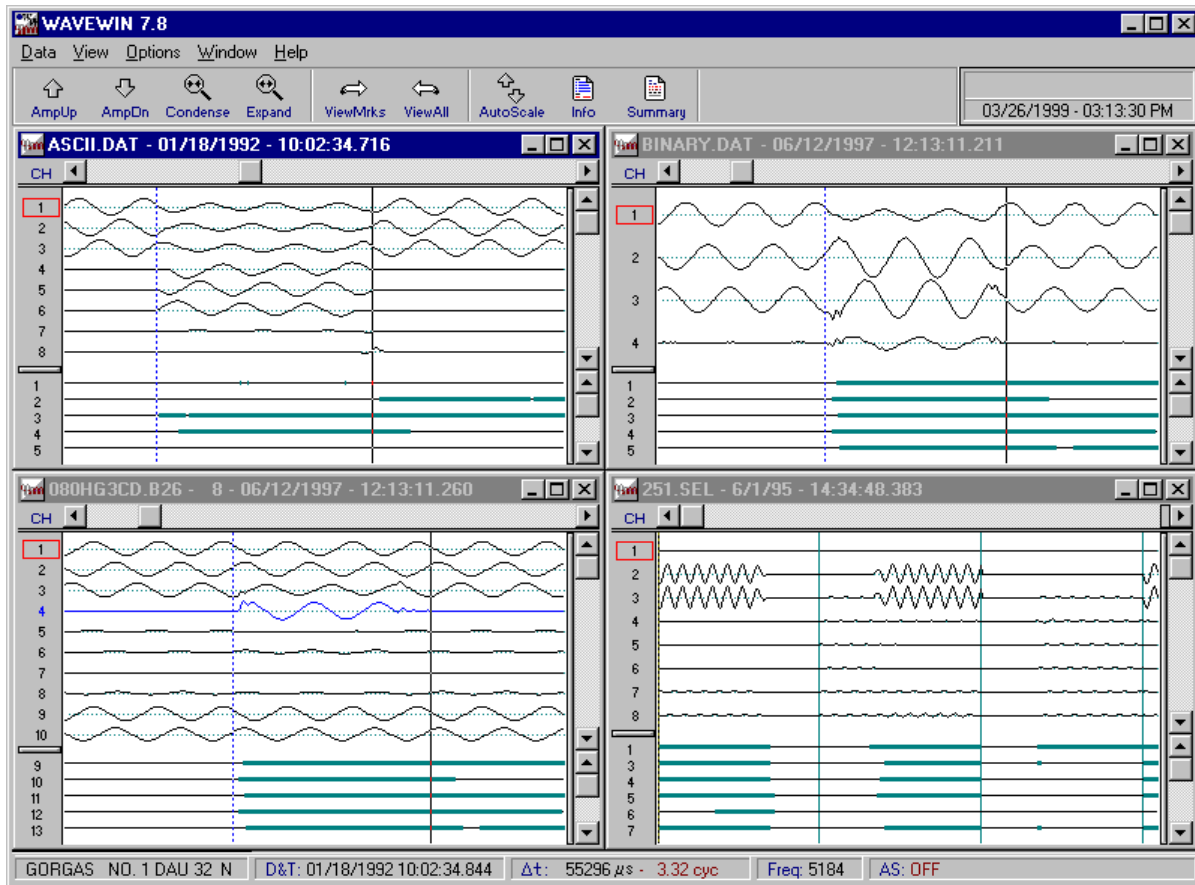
WAVEWIN 7.8

Data View Options Window Help

AmpUp AmpDn Condense Expand ViewMrks ViewAll AutoScale Info Summary

03/26/1999 - 03:13:30 PM

ASCII.DAT - 01/18/1992 - 10:02:34.716

CH

1
2
3
4
5
6
7
8

1
2
3
4
5

BINARY.DAT - 06/12/1997 - 12:13:11.211

CH

1
2
3
4

1
2
3
4
5

080HG3CD.B26 - 8 - 06/12/1997 - 12:13:11.260

CH

1
2
3
4
5
6
7
8
9
10

9
10
11
12
13

251.SEL - 6/1/95 - 14:34:48.383

CH

1
2
3
4
5
6
7
8

1
3
4
5
6
7

GORGAS NO. 1 DAU 32 N | D&T: 01/18/1992 10:02:34.844 | Δt: 55296 $\mu s$ - 3.32 cyc | Freq: 5184 | AS: OFF